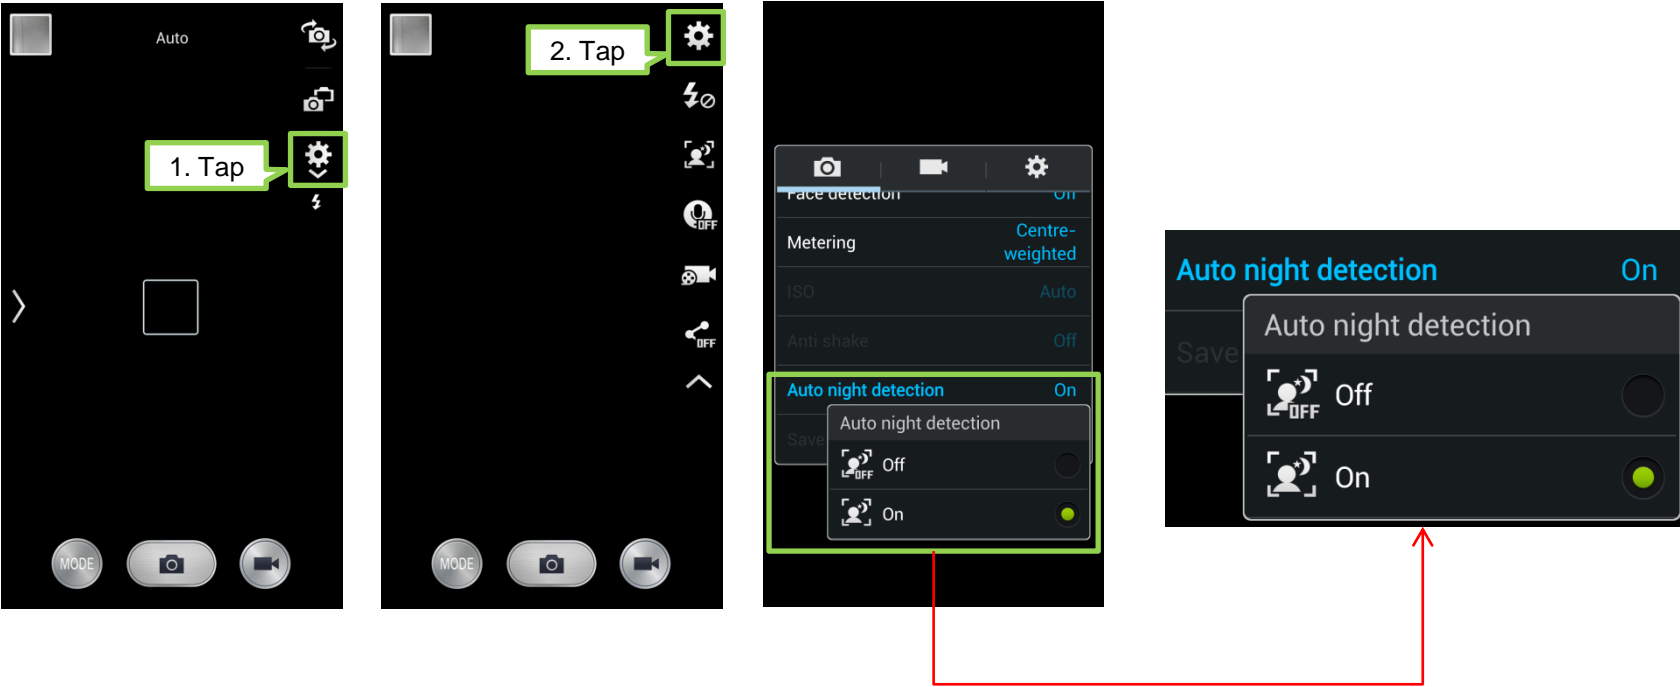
Auto

1. Tap

MODE

2. Tap

OFF

OFF

MODE

Face detection Off

Metering Centre-weighted

ISO Auto

Anti shake Off

Auto night detection On

Save

Auto night detection

OFF Off

On

Auto night detection On

Save

Auto night detection

OFF Off

On